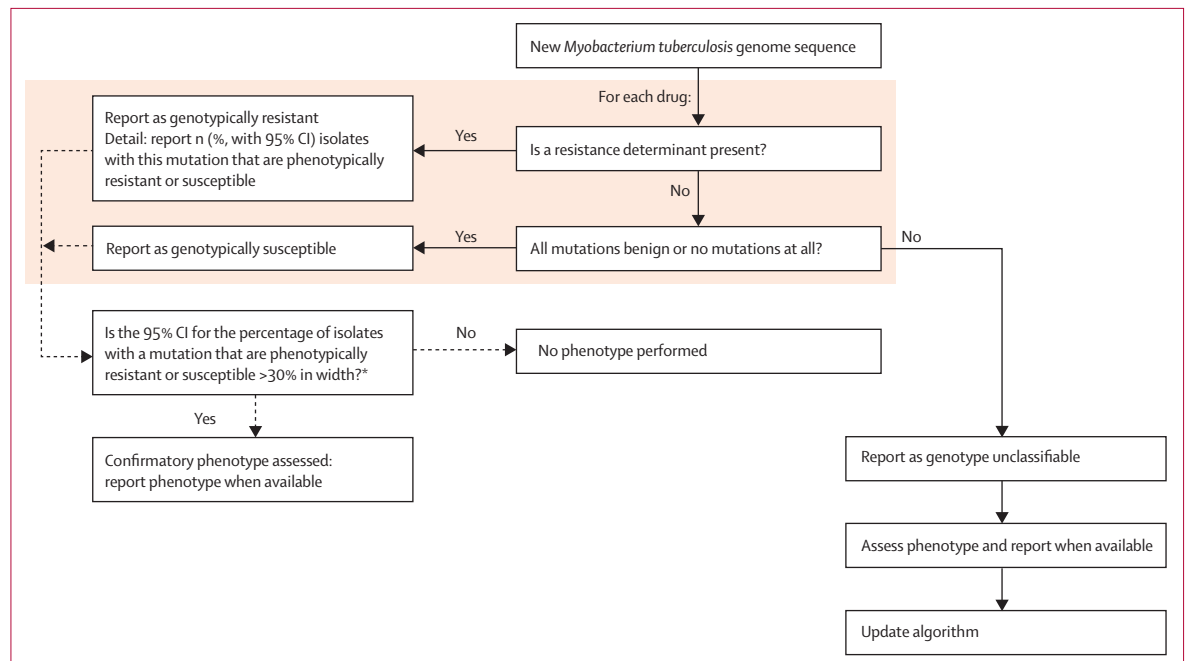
New *Myobacterium tuberculosis* genome sequence

For each drug:

Is a resistance determinant present?

Yes

Report as genotypically resistant
Detail: report n (%, with 95% CI) isolates with this mutation that are phenotypically resistant or susceptible

No

All mutations benign or no mutations at all?

Yes

Report as genotypically susceptible

No

Is the 95% CI for the percentage of isolates with a mutation that are phenotypically resistant or susceptible >30% in width?*

No

No phenotype performed

Yes

Confirmatory phenotype assessed: report phenotype when available

Report as genotype unclassifiable

Assess phenotype and report when available

Update algorithm